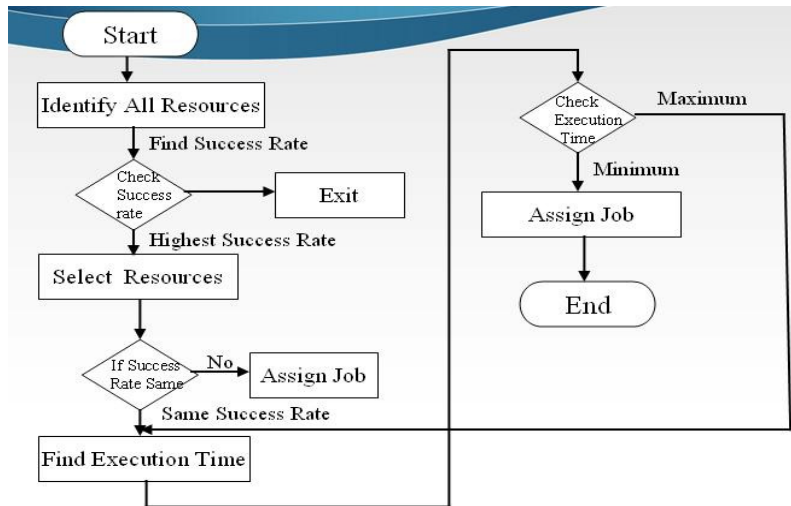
Start

Identify All Resources

Find Success Rate

Check Success rate

Exit

Highest Success Rate

Select Resources

If Success Rate Same

No

Assign Job

Same Success Rate

Find Execution Time

Check Execution Time

Maximum

Minimum

Assign Job

End